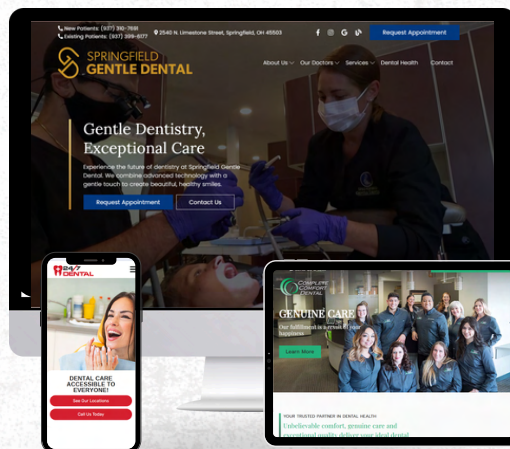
New Patients: (937) 390-7691
Existing Patients: (937) 399-6177
2540 N. Limestone Street, Springfield, OH 45503
Request Appointment

SPRINGFIELD GENTLE DENTAL

About Us Our Doctors Services Dental Health Contact

Gentle Dentistry, Exceptional Care

Experience the future of dentistry at Springfield Gentle Dental. We combine advanced technology with a gentle touch to create beautiful, healthy smiles.

Request Appointment
Contact Us

24/7 DENTAL

DENTAL CARE ACCESSIBLE TO EVERYONE!

See Our Locations
Call Us Today

COMPLETE COMFORT DENTAL

GENUINE CARE

Our fulfillment is a result of your happiness

Learn More

YOUR TRUSTED PARTNER IN DENTAL HEALTH

Unbelievable comfort, genuine care and exceptional quality deliver your ideal dental